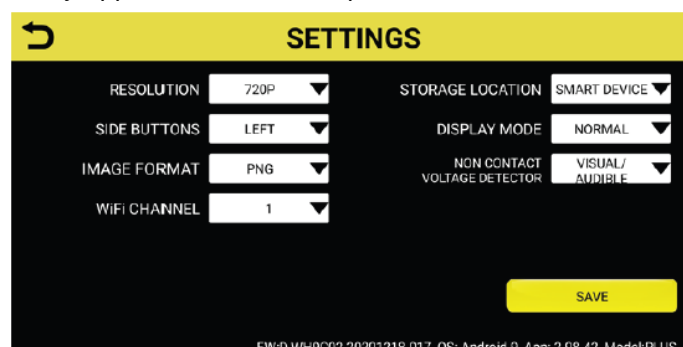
SETTINGS

RESOLUTION 720P

SIDE BUTTONS LEFT

IMAGE FORMAT PNG

WiFi CHANNEL 1

STORAGE LOCATION SMART DEVICE

DISPLAY MODE NORMAL

NON CONTACT VOLTAGE DETECTOR VISUAL/ AUDIBLE

SAVE

FW:D WH9C02 20201218 017, OS: Android 9, App: 2.08.42, Model:PLUS